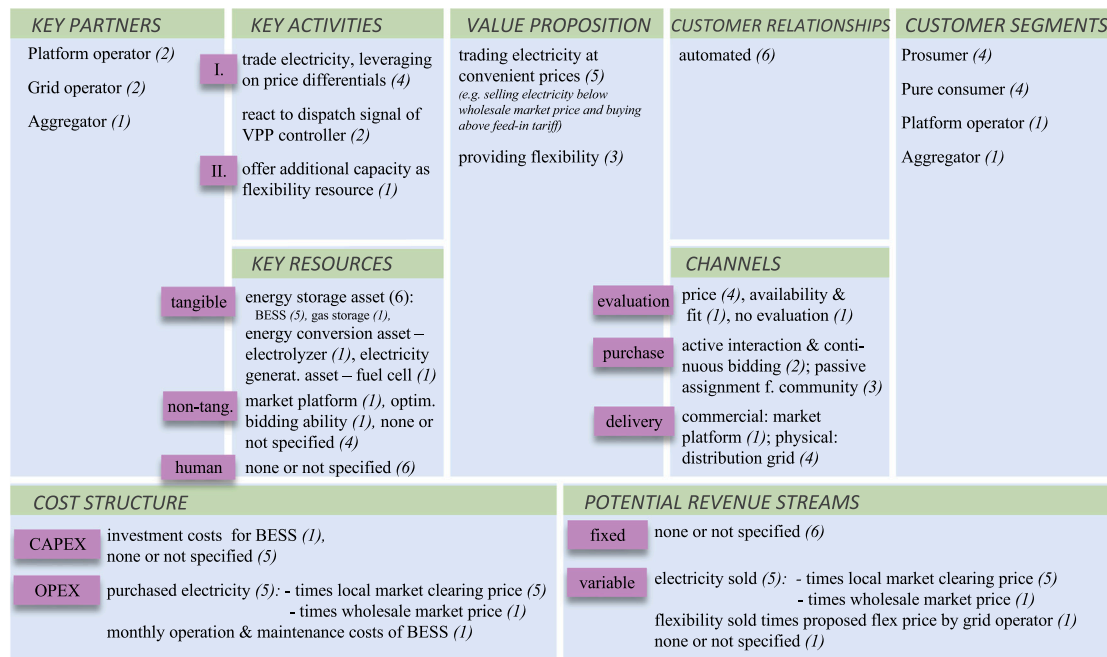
KEY PARTNERS

Platform operator (2)

Grid operator (2)

Aggregator (1)

KEY ACTIVITIES

I. trade electricity, leveraging on price differentials (4)

react to dispatch signal of VPP controller (2)

II. offer additional capacity as flexibility resource (1)

VALUE PROPOSITION

trading electricity at convenient prices (5)
(e.g. selling electricity below wholesale market price and buying above feed-in tariff)

providing flexibility (3)

CUSTOMER RELATIONSHIPS

automated (6)

CUSTOMER SEGMENTS

Prosumer (4)

Pure consumer (4)

Platform operator (1)

Aggregator (1)

KEY RESOURCES

tangible energy storage asset (6): BESS (5), gas storage (1), energy conversion asset – electrolyzer (1), electricity generat. asset – fuel cell (1)

non-tang. market platform (1), optim. bidding ability (1), none or not specified (4)

human none or not specified (6)

CHANNELS

evaluation price (4), availability & fit (1), no evaluation (1)

purchase active interaction & continuous bidding (2); passive assignment f. community (3)

delivery commercial: market platform (1); physical: distribution grid (4)

COST STRUCTURE

CAPEX investment costs for BESS (1), none or not specified (5)

OPEX purchased electricity (5): - times local market clearing price (5)
- times wholesale market price (1)
monthly operation & maintenance costs of BESS (1)

POTENTIAL REVENUE STREAMS

fixed none or not specified (6)

variable electricity sold (5): - times local market clearing price (5)
- times wholesale market price (1)
flexibility sold times proposed flex price by grid operator (1)
none or not specified (1)